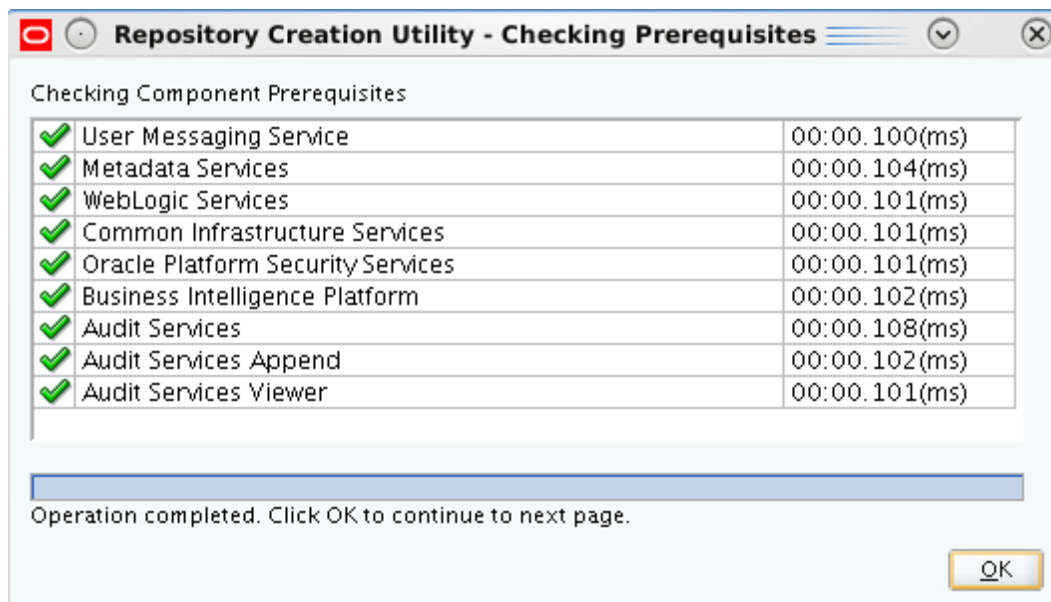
Repository Creation Utility - Checking Prerequisites

Checking Component Prerequisites

| | | |
|---|---|---|
| ✔ | User Messaging Service | 00:00.100(ms) |
| ✔ | Metadata Services | 00:00.104(ms) |
| ✔ | WebLogic Services | 00:00.101(ms) |
| ✔ | Common Infrastructure Services | 00:00.101(ms) |
| ✔ | Oracle Platform Security Services | 00:00.101(ms) |
| ✔ | Business Intelligence Platform | 00:00.102(ms) |
| ✔ | Audit Services | 00:00.108(ms) |
| ✔ | Audit Services Append | 00:00.102(ms) |
| ✔ | Audit Services Viewer | 00:00.101(ms) |

Operation completed. Click OK to continue to next page.

OK